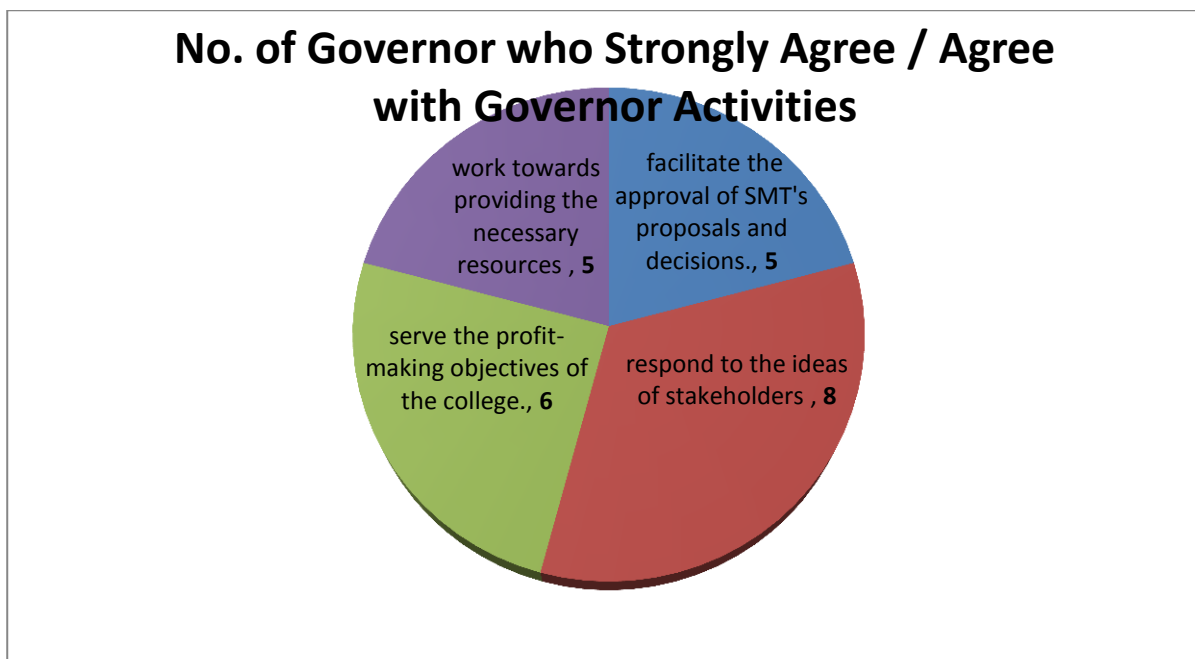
No. of Governor who Strongly Agree / Agree with Governor Activities

work towards providing the necessary resources , 5

facilitate the approval of SMT's proposals and decisions., 5

serve the profit-making objectives of the college., 6

respond to the ideas of stakeholders , 8